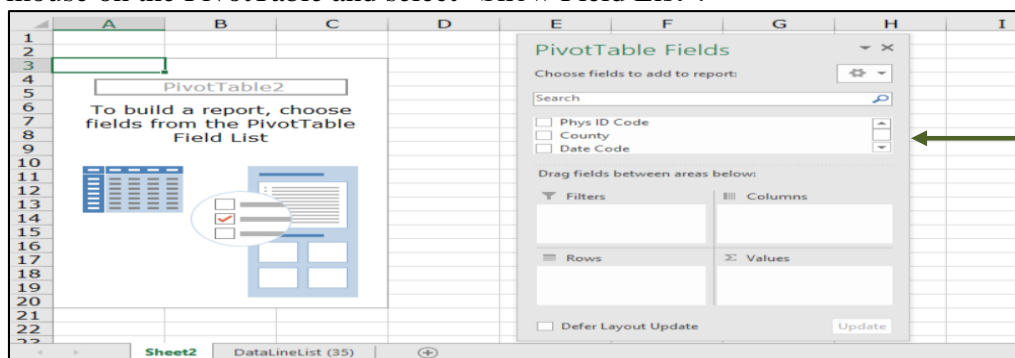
mouse on the PivotTable and select "Show Field List".

A B C D E F G H I

1
2
3
4
5
6
7
8
9
10
11
12
13
14
15
16
17
18
19
20
21
22

PivotTable2

To build a report, choose fields from the PivotTable Field List

PivotTable Fields

Choose fields to add to report:

Search

Phys ID Code
County
Date Code

Drag fields between areas below:

Filters
Columns
Rows
Σ Values

Defer Layout Update
Update

Sheet2 DataLineList (35)